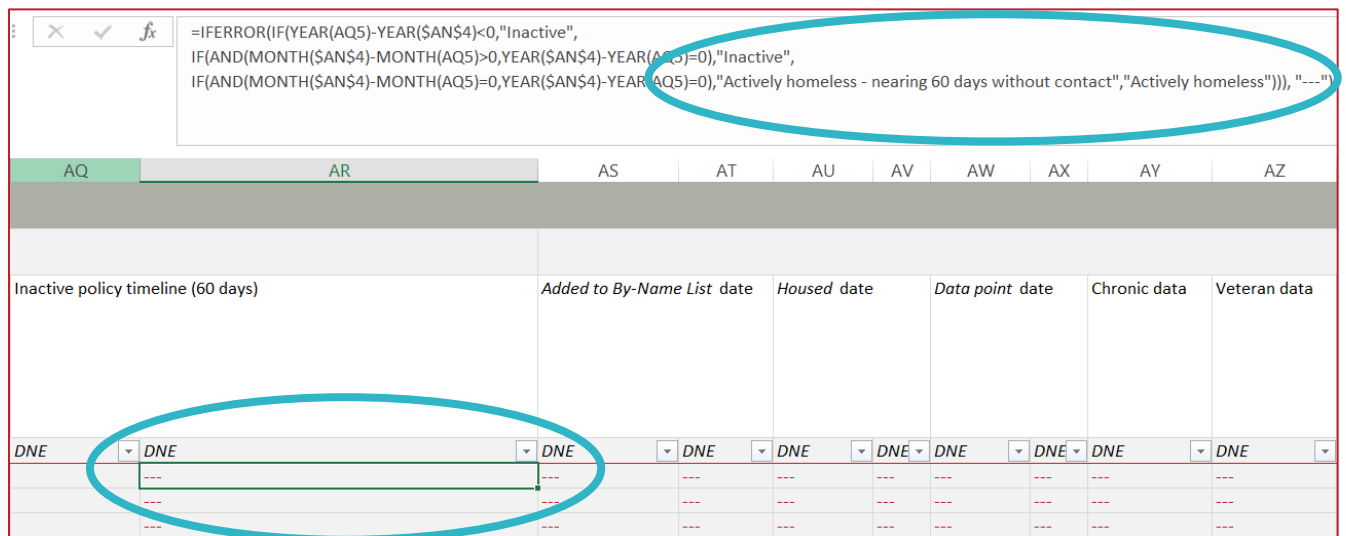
× ✓ $f_x$ =IFERROR(IF(YEAR(AQ5)-YEAR($AN$4)<0,"Inactive", IF(AND(MONTH($AN$4)-MONTH(AQ5)>0,YEAR($AN$4)-YEAR(AQ5)=0),"Inactive", IF(AND(MONTH($AN$4)-MONTH(AQ5)=0,YEAR($AN$4)-YEAR(AQ5)=0),"Actively homeless - nearing 60 days without contact","Actively homeless"))), "---")

| AQ | AR | AS | AT | AU | AV | AW | AX | AY | AZ |
|---|---|---|---|---|---|---|---|---|---|
| Inactive policy timeline (60 days) | | Added to By-Name List date | | Housed date | | Data point date | | Chronic data | Veteran data |
| DNE | DNE | DNE | DNE | DNE | DNE | DNE | DNE | DNE | DNE |
| | --- | --- | --- | --- | --- | --- | --- | --- | --- |
| | --- | --- | --- | --- | --- | --- | --- | --- | --- |
| | --- | --- | --- | --- | --- | --- | --- | --- | --- |